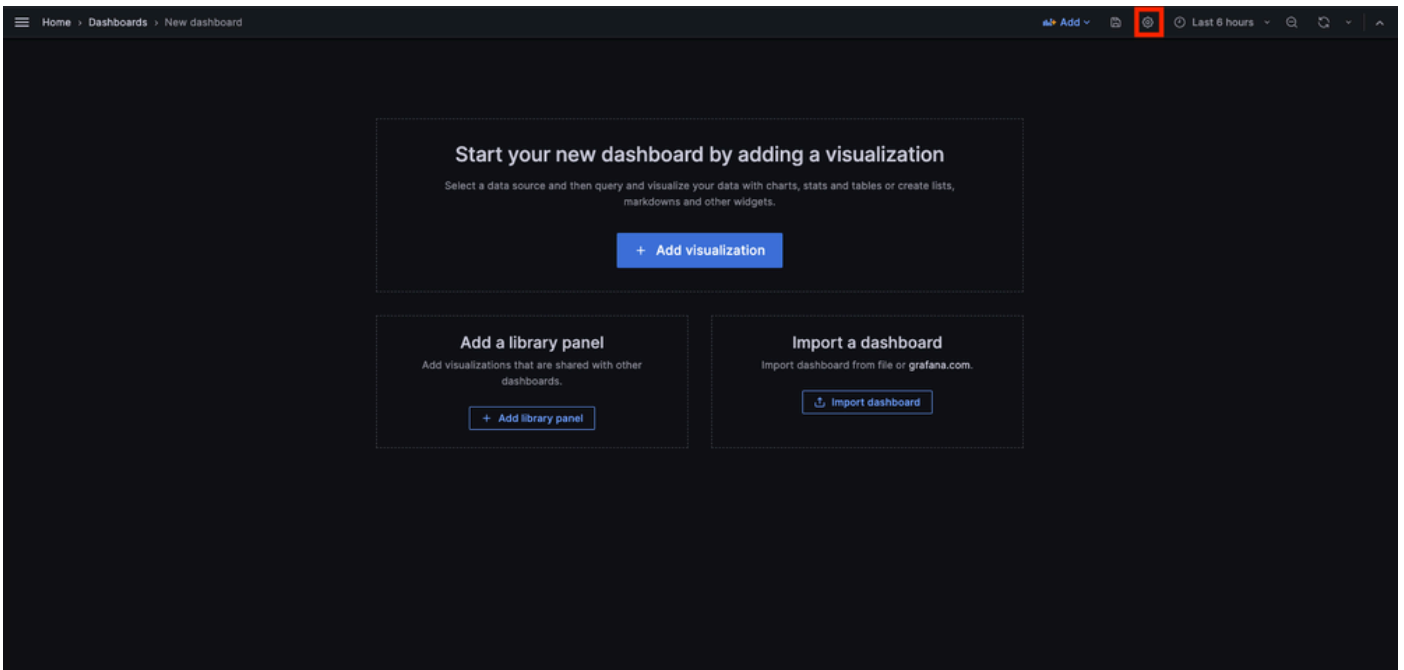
Home › Dashboards › New dashboard

Add

Last 6 hours

Start your new dashboard by adding a visualization

Select a data source and then query and visualize your data with charts, stats and tables or create lists, markdowns and other widgets.

+ Add visualization

Add a library panel

Add visualizations that are shared with other dashboards.

+ Add library panel

Import a dashboard

Import dashboard from file or grafana.com.

Import dashboard